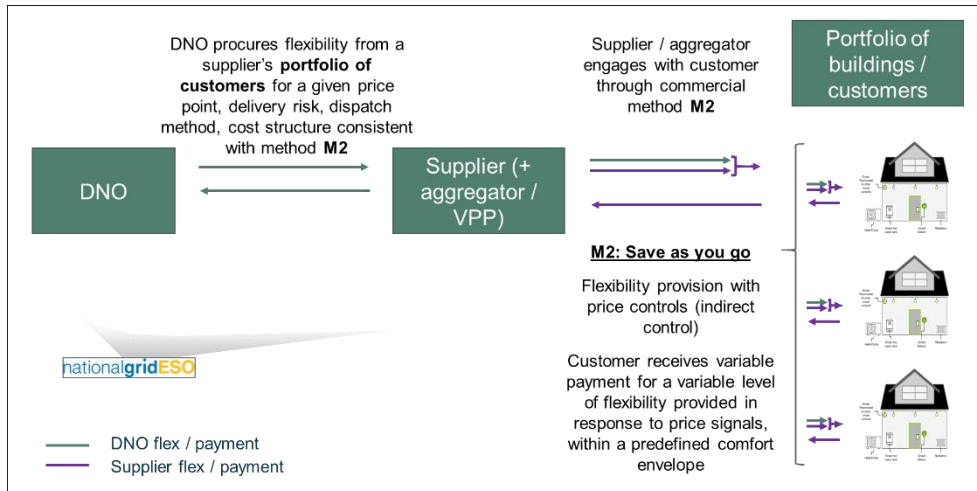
DNO procures flexibility from a supplier's **portfolio of customers** for a given price point, delivery risk, dispatch method, cost structure consistent with method **M2**

Supplier / aggregator engages with customer through commercial method **M2**

Portfolio of buildings / customers

DNO

Supplier (+ aggregator / VPP)

**M2: Save as you go**

Flexibility provision with price controls (indirect control)

Customer receives variable payment for a variable level of flexibility provided in response to price signals, within a predefined comfort envelope

nationalgridESO

DNO flex / payment

Supplier flex / payment